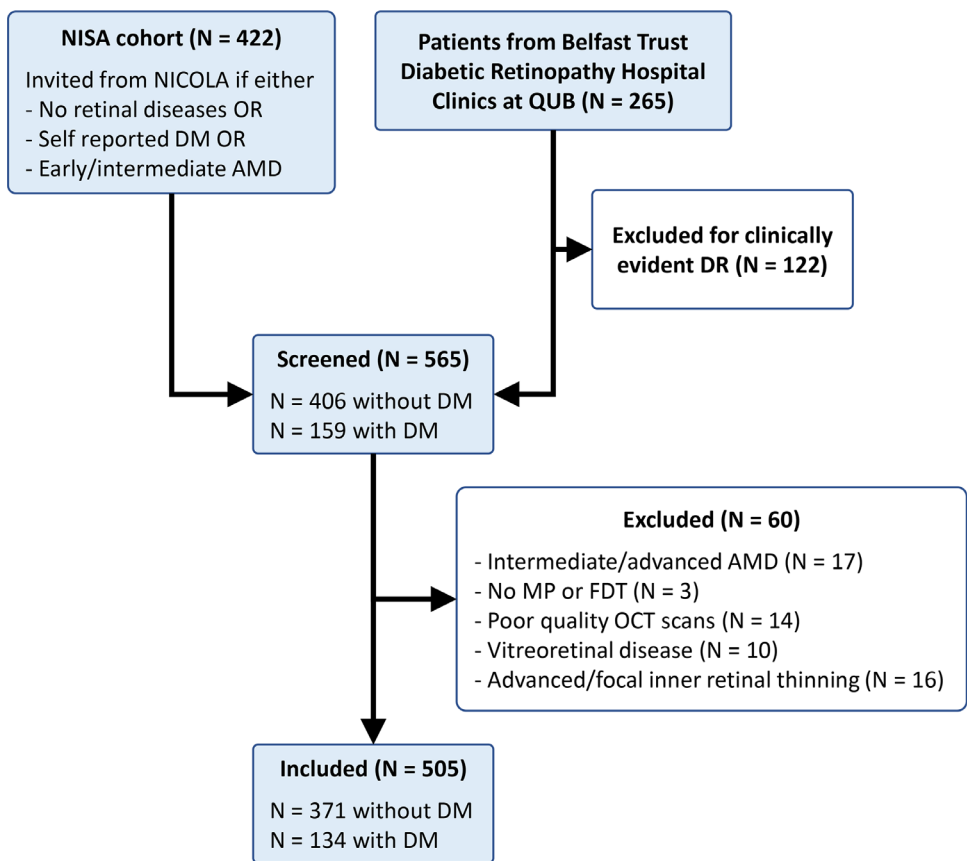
NISA cohort (N = 422)

Invited from NICOLA if either
- No retinal diseases OR
- Self reported DM OR
- Early/intermediate AMD

Patients from Belfast Trust Diabetic Retinopathy Hospital Clinics at QUB (N = 265)

Excluded for clinically evident DR (N = 122)

Screened (N = 565)

N = 406 without DM
N = 159 with DM

Excluded (N = 60)

- Intermediate/advanced AMD (N = 17)
- No MP or FDT (N = 3)
- Poor quality OCT scans (N = 14)
- Vitreoretinal disease (N = 10)
- Advanced/focal inner retinal thinning (N = 16)

Included (N = 505)

N = 371 without DM
N = 134 with DM